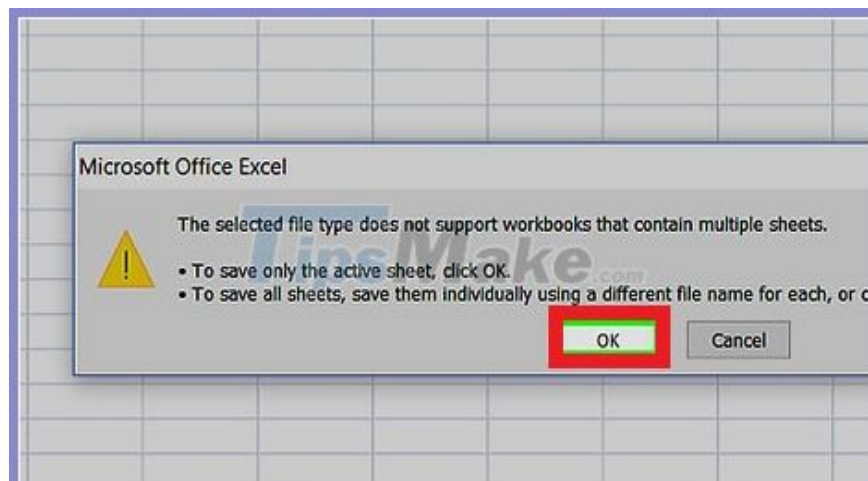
Microsoft Office Excel

The selected file type does not support workbooks that contain multiple sheets.

• To save only the active sheet, click OK.
• To save all sheets, save them individually using a different file name for each, or c

TipsMake.com

OK

Cancel